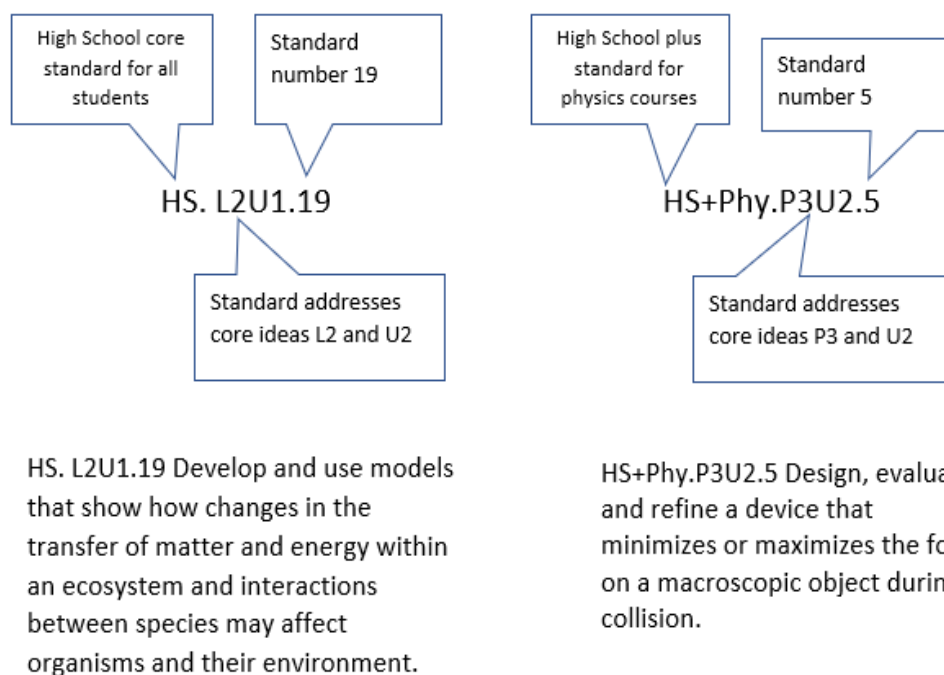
High School core standard for all students

Standard number 19

HS. L2U1.19

Standard addresses core ideas L2 and U2

High School plus standard for physics courses

Standard number 5

HS+Phy.P3U2.5

Standard addresses core ideas P3 and U2

HS. L2U1.19 Develop and use models that show how changes in the transfer of matter and energy within an ecosystem and interactions between species may affect organisms and their environment.

HS+Phy.P3U2.5 Design, evalua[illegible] and refine a device that minimizes or maximizes the fo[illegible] on a macroscopic object durin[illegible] collision.